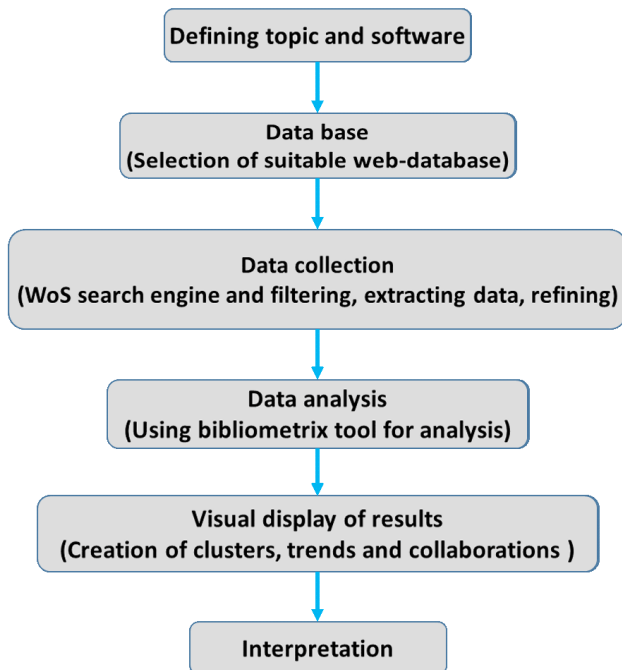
Defining topic and software

Data base
(Selection of suitable web-database)

Data collection
(WoS search engine and filtering, extracting data, refining)

Data analysis
(Using bibliometrix tool for analysis)

Visual display of results
(Creation of clusters, trends and collaborations )

Interpretation